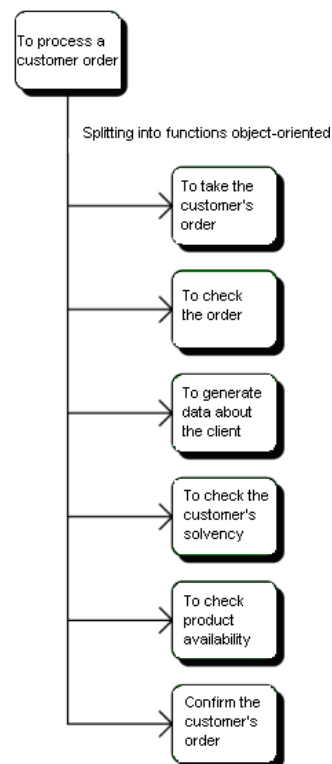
To process a customer order

Splitting into functions object-oriented

To take the customer's order

To check the order

To generate data about the client

To check the customer's solvency

To check product availability

Confirm the customer's order